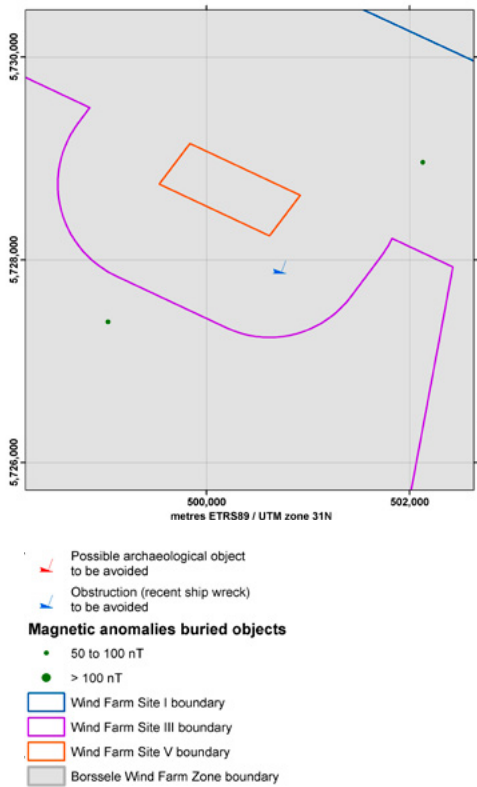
5,730,000

5,728,000

5,726,000

500,000

502,000

metres ETRS89 / UTM zone 31N

Possible archaeological object to be avoided

Obstruction (recent ship wreck) to be avoided

Magnetic anomalies buried objects

50 to 100 nT

> 100 nT

Wind Farm Site I boundary

Wind Farm Site III boundary

Wind Farm Site V boundary

Borssele Wind Farm Zone boundary